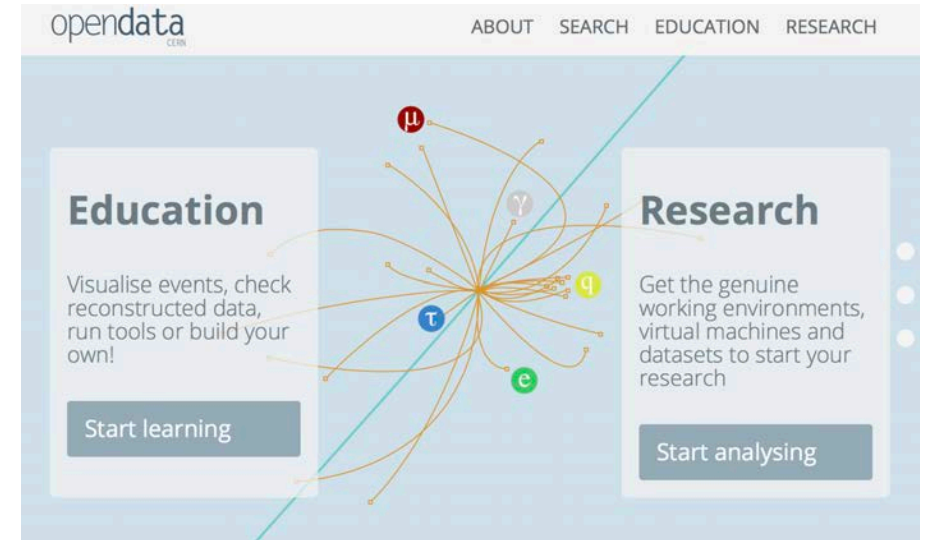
opendata
CERN

ABOUT SEARCH EDUCATION RESEARCH

μ

γ

q

τ

e

Education

Visualise events, check reconstructed data, run tools or build your own!

Start learning

Research

Get the genuine working environments, virtual machines and datasets to start your research

Start analysing